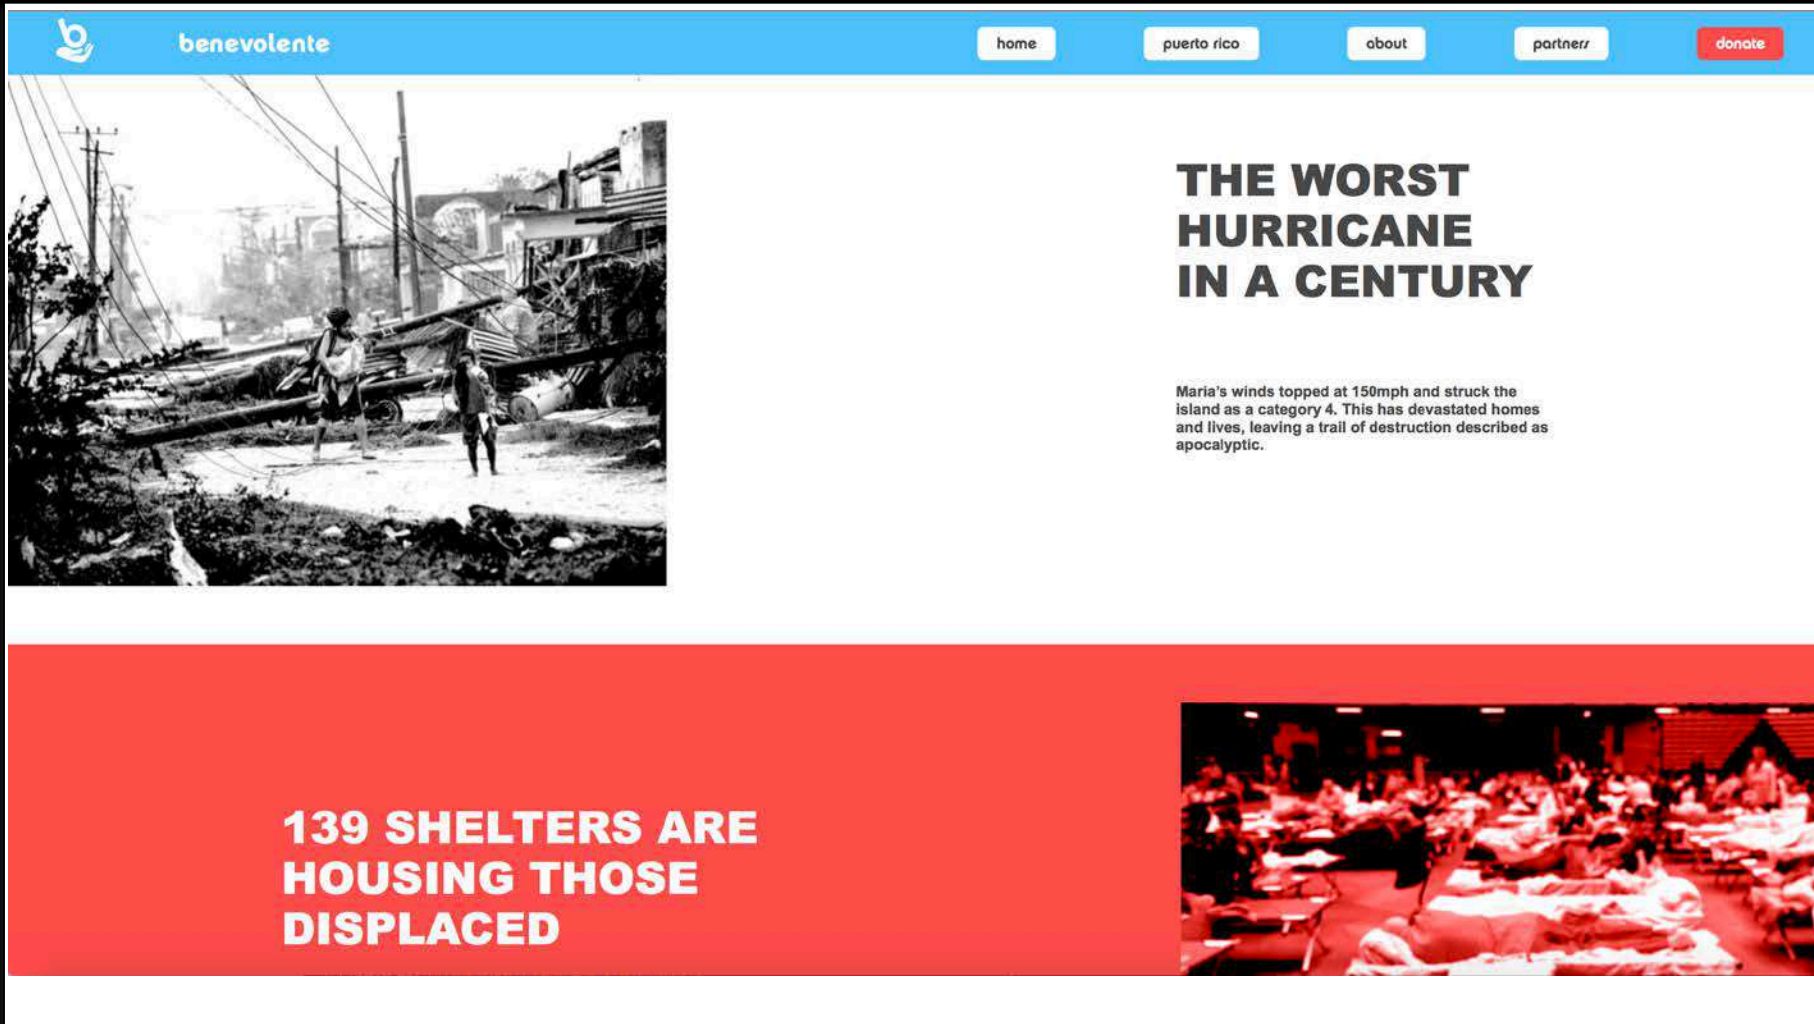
benevolente

home

puerto rico

about

partners

donate

THE WORST HURRICANE IN A CENTURY

Maria's winds topped at 150mph and struck the island as a category 4. This has devastated homes and lives, leaving a trail of destruction described as apocalyptic.

139 SHELTERS ARE HOUSING THOSE DISPLACED